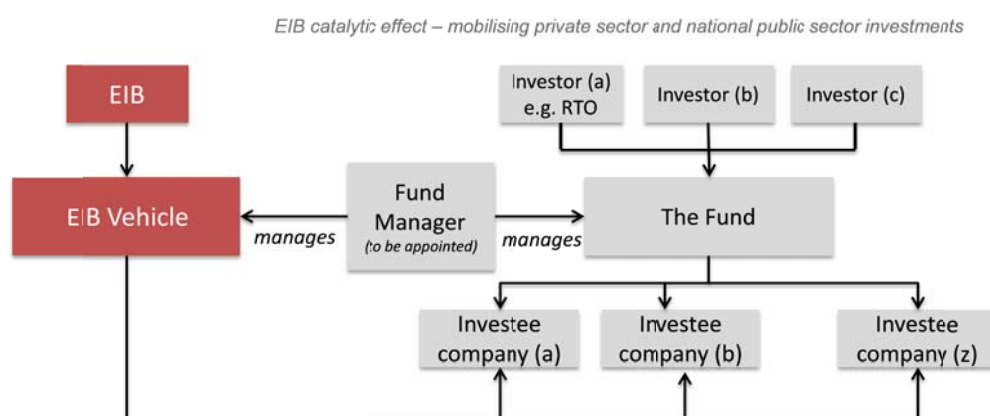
EIB catalytic effect – mobilising private sector and national public sector investments

EIB

EIB Vehicle

Investor (a) e.g. RTO

Investor (b)

Investor (c)

Fund Manager (to be appointed)

manages

manages

The Fund

Investee company (a)

Investee company (b)

Investee company (z)